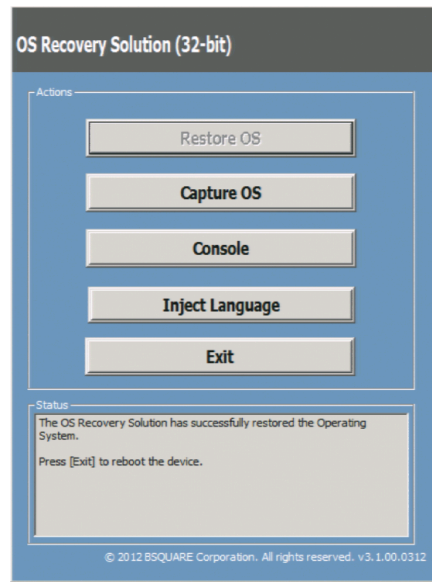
OS Recovery Solution (32-bit)

Actions

Restore OS

Capture OS

Console

Inject Language

Exit

Status

The OS Recovery Solution has successfully restored the Operating System.

Press [Exit] to reboot the device.

© 2012 BSQUARE Corporation. All rights reserved. v3.1.00.0312